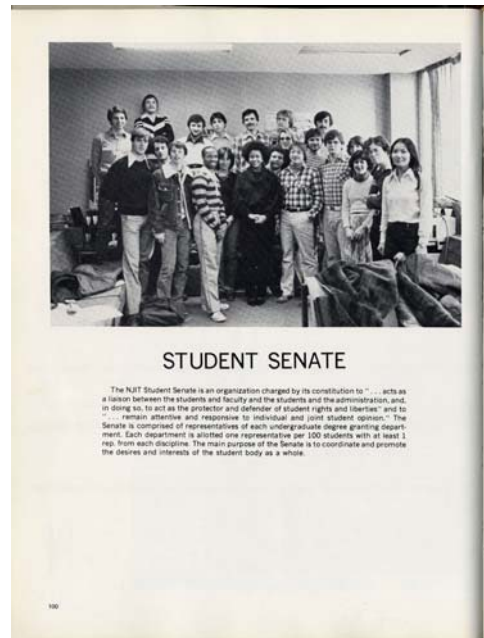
STUDENT SENATE

The NJIT Student Senate is an organization charged by its constitution to ". . . acts as a liaison between the students and faculty and the students and the administration, and, in doing so, to act as the protector and defender of student rights and liberties" and to ". . . remain attentive and responsive to individual and joint student opinion." The Senate is comprised of representatives of each undergraduate degree granting department. Each department is allotted one representative per 100 students with at least 1 rep. from each discipline. The main purpose of the Senate is to coordinate and promote the desires and interests of the student body as a whole.

100